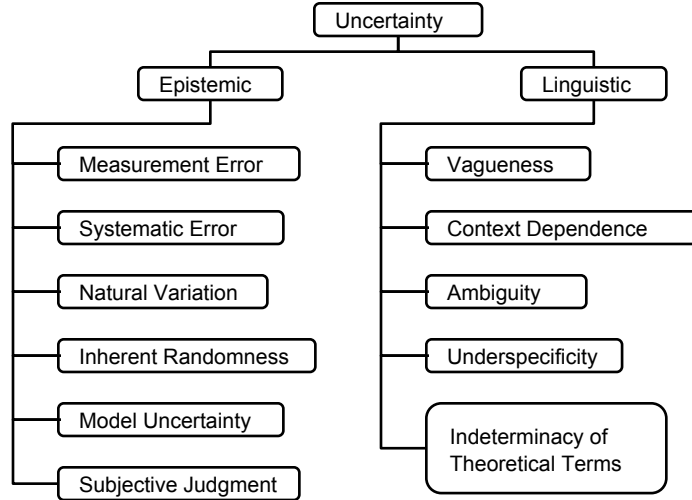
Uncertainty

Epistemic

Measurement Error

Systematic Error

Natural Variation

Inherent Randomness

Model Uncertainty

Subjective Judgment

Linguistic

Vagueness

Context Dependence

Ambiguity

Underspecificity

Indeterminacy of Theoretical Terms